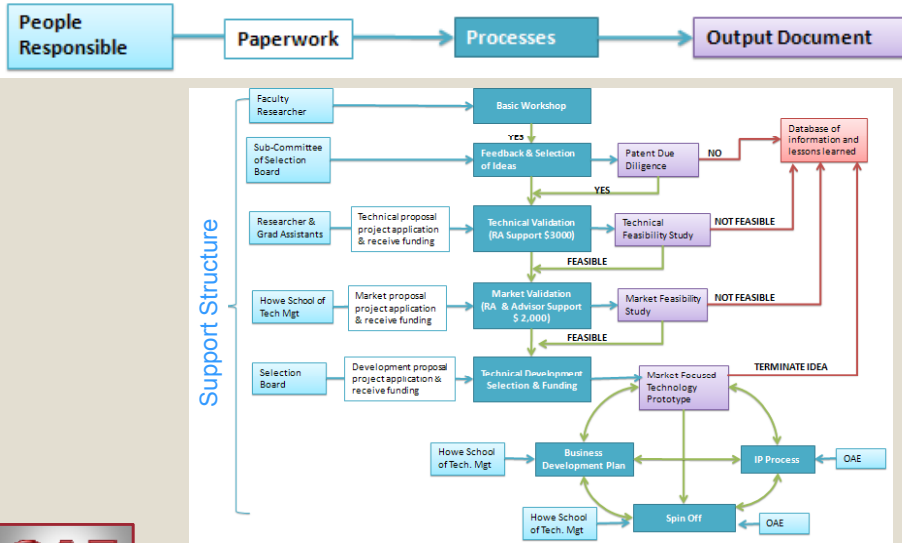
People Responsible

Paperwork

Processes

Output Document

Support Structure

Faculty Researcher

Basic Workshop

YES

Sub-Committee of Selection Board

Feedback & Selection of Ideas

Patent Due Diligence

NO

Database of information and lessons learned

YES

Researcher & Grad Assistants

Technical proposal project application & receive funding

Technical Validation (RA Support $3000)

Technical Feasibility Study

NOT FEASIBLE

FEASIBLE

Howe School of Tech Mgt

Market proposal project application & receive funding

Market Validation (RA & Advisor Support $ 2,000)

Market Feasibility Study

NOT FEASIBLE

FEASIBLE

Selection Board

Development proposal project application & receive funding

Technical Development Selection & Funding

Market Focused Technology Prototype

TERMINATE IDEA

Howe School of Tech. Mgt

Business Development Plan

IP Process

OAE

Howe School of Tech. Mgt

Spin Off

OAE